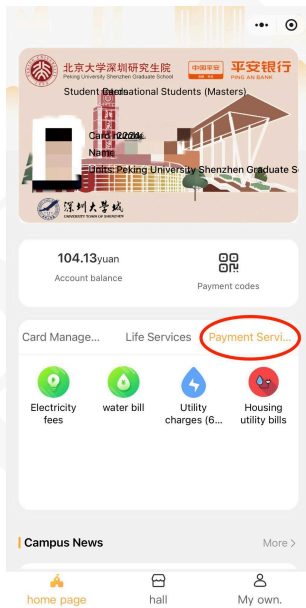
北京大学深圳研究生院
Peking University Shenzhen Graduate School
中国平安
平安银行
PING AN BANK
Student Card International Students (Masters)
Card number: 2024
Name:
Units: Peking University Shenzhen Graduate S
深圳大学城
UNIVERSITY TOWN OF SHENZHEN
104.13yuan
Account balance
Payment codes
Card Manage...
Life Services
Payment Servi...
Electricity fees
water bill
Utility charges (6...
Housing utility bills
Campus News
More >
home page
hall
My own.